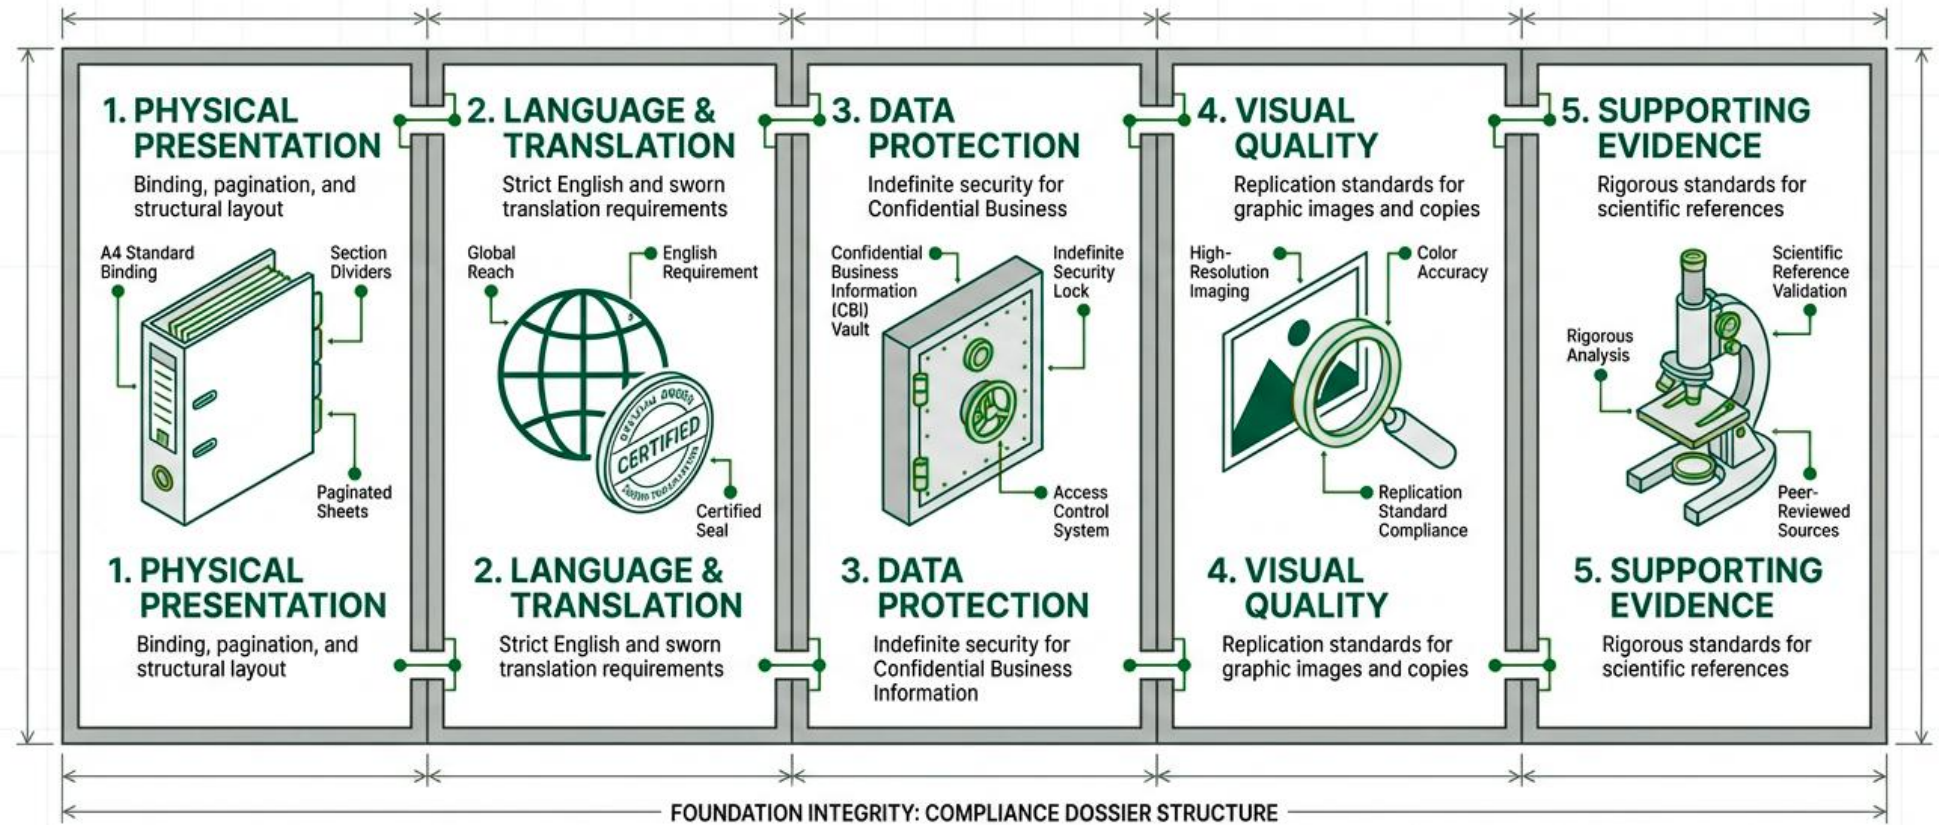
1. PHYSICAL PRESENTATION

Binding, pagination, and structural layout

A4 Standard Binding

Section Dividers

Paginated Sheets

1. PHYSICAL PRESENTATION

Binding, pagination, and structural layout

2. LANGUAGE & TRANSLATION

Strict English and sworn translation requirements

Global Reach

English Requirement

CERTIFIED

Certified Seal

2. LANGUAGE & TRANSLATION

Strict English and sworn translation requirements

3. DATA PROTECTION

Indefinite security for Confidential Business

Confidential Business Information (CBI) Vault

Indefinite Security Lock

Access Control System

3. DATA PROTECTION

Indefinite security for Confidential Business Information

4. VISUAL QUALITY

Replication standards for graphic images and copies

High-Resolution Imaging

Color Accuracy

Replication Standard Compliance

4. VISUAL QUALITY

Replication standards for graphic images and copies

5. SUPPORTING EVIDENCE

Rigorous standards for scientific references

Scientific Reference Validation

Rigorous Analysis

Peer-Reviewed Sources

5. SUPPORTING EVIDENCE

Rigorous standards for scientific references

FOUNDATION INTEGRITY: COMPLIANCE DOSSIER STRUCTURE